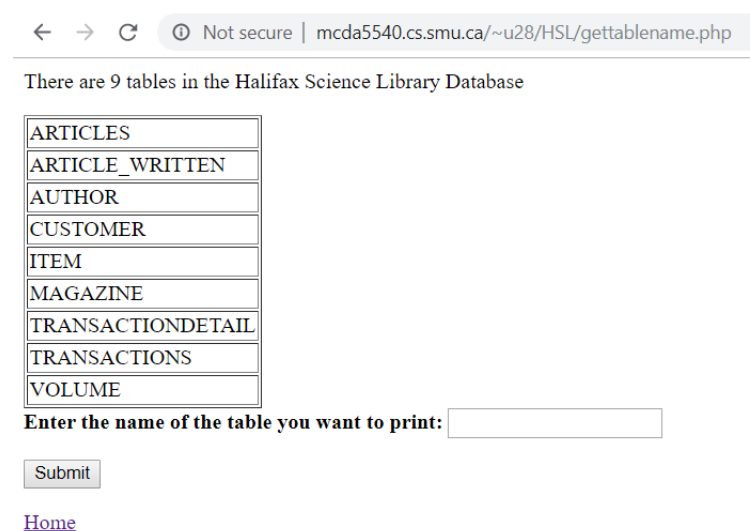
Not secure | mcda5540.cs.smu.ca/~u28/HSL/gettablename.php

There are 9 tables in the Halifax Science Library Database

| ARTICLES |
|---|
| ARTICLE_WRITTEN |
| AUTHOR |
| CUSTOMER |
| ITEM |
| MAGAZINE |
| TRANSACTIONDETAIL |
| TRANSACTIONS |
| VOLUME |

**Enter the name of the table you want to print:**

Submit

Home